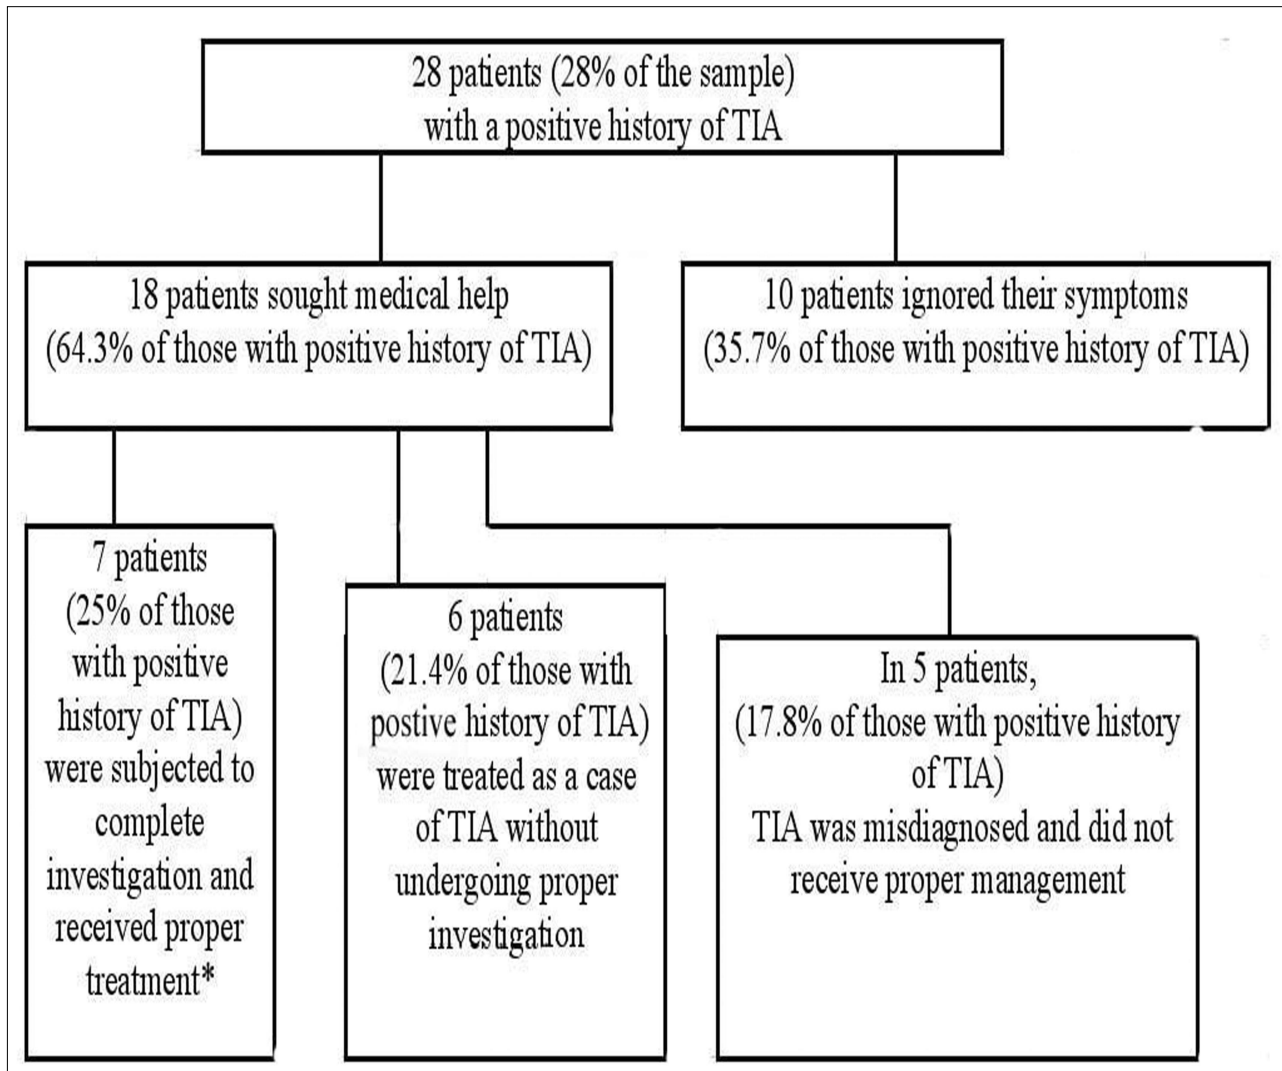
28 patients (28% of the sample) with a positive history of TIA

18 patients sought medical help (64.3% of those with positive history of TIA)

10 patients ignored their symptoms (35.7% of those with positive history of TIA)

7 patients (25% of those with positive history of TIA) were subjected to complete investigation and received proper treatment*

6 patients (21.4% of those with postive history of TIA) were treated as a case of TIA without undergoing proper investigation

In 5 patients, (17.8% of those with positive history of TIA) TIA was misdiagnosed and did not receive proper management